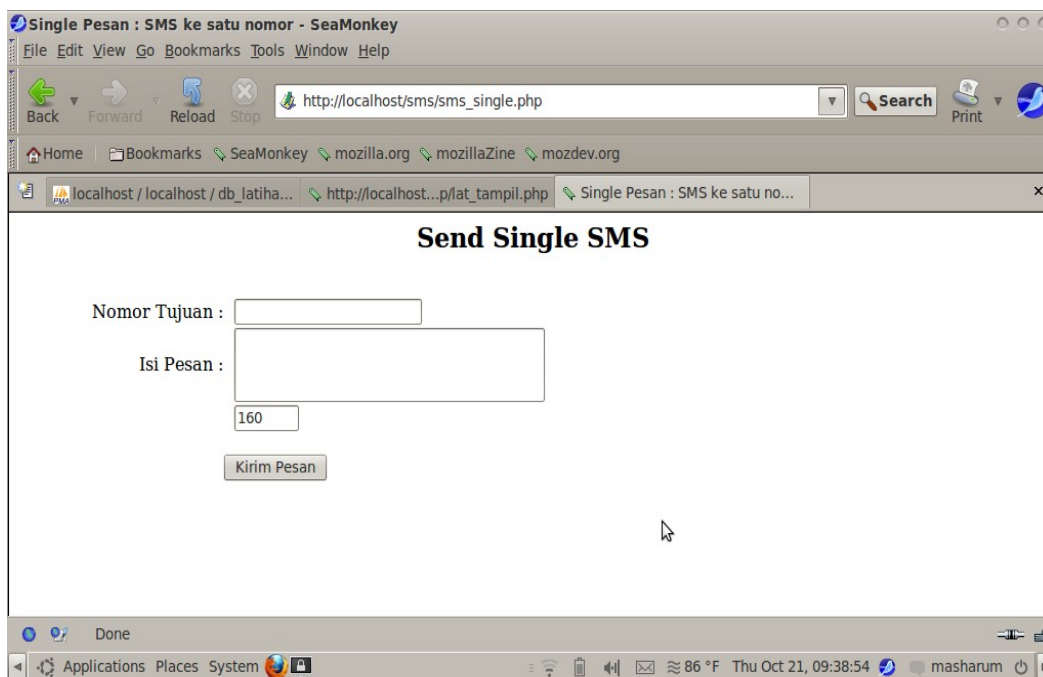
Single Pesan : SMS ke satu nomor - SeaMonkey
File Edit View Go Bookmarks Tools Window Help
Back Forward Reload Stop http://localhost/sms/sms_single.php Search Print
Home Bookmarks SeaMonkey mozilla.org mozillaZine mozdev.org
localhost / localhost / db_latiha... http://localhost...p/lat_tampil.php Single Pesan : SMS ke satu no...

Send Single SMS

Nomor Tujuan :
Isi Pesan :
160
Kirim Pesan

Done
Applications Places System ≈86 °F Thu Oct 21, 09:38:54 masharum